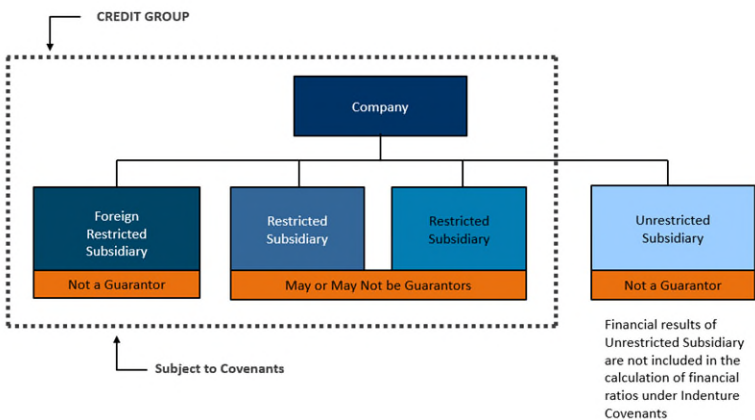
CREDIT GROUP

Company

Foreign Restricted Subsidiary

Not a Guarantor

Restricted Subsidiary

Restricted Subsidiary

May or May Not be Guarantors

Unrestricted Subsidiary

Not a Guarantor

Subject to Covenants

Financial results of Unrestricted Subsidiary are not included in the calculation of financial ratios under Indenture Covenants